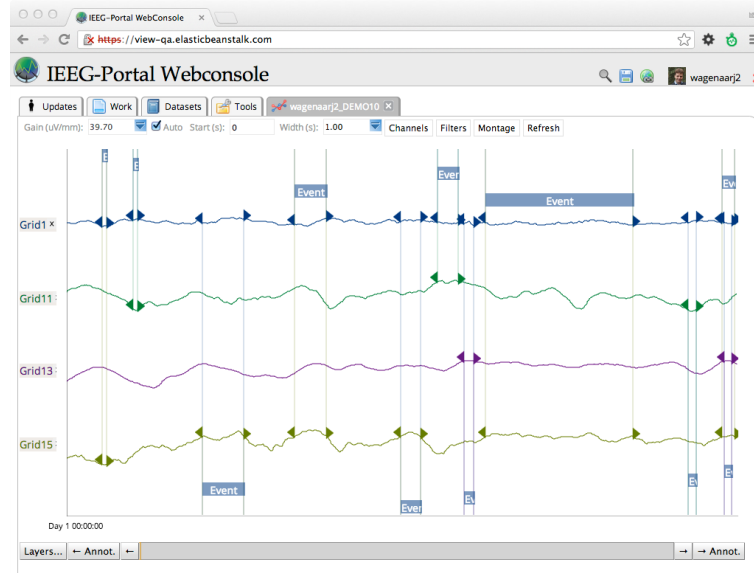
IEEG-Portal WebConsole

https://view-qa.elasticbeanstalk.com

IEEG-Portal Webconsole

wagenaarj2

Updates | Work | Datasets | Tools | wagenaarj2_DEMO10

Gain (uV/mm): 39.70 Auto Start (s): 0 Width (s): 1.00 Channels Filters Montage Refresh

E
E
Event
Ever
Event
Ev

Grid1
Grid11
Grid13
Grid15

Event
Ever
Ev
Ev
Ev

Day 1 00:00:00

Layers... ← Annot. ← → → Annot.